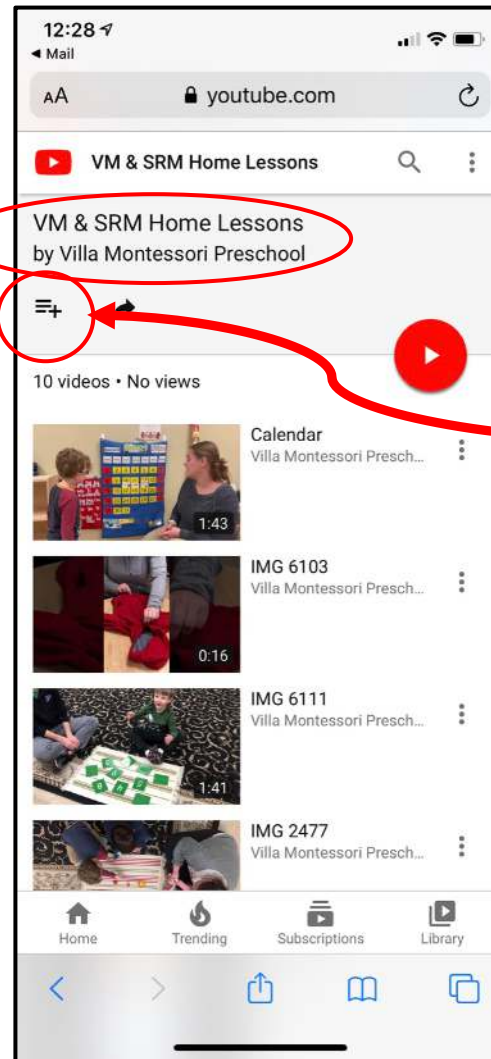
12:28
◀ Mail

AA youtube.com

VM & SRM Home Lessons

VM & SRM Home Lessons
by Villa Montessori Preschool

10 videos • No views

Calendar
Villa Montessori Presch...
1:43

IMG 6103
Villa Montessori Presch...
0:16

IMG 6111
Villa Montessori Presch...
1:41

IMG 2477
Villa Montessori Presch...

Home
Trending
Subscriptions
Library